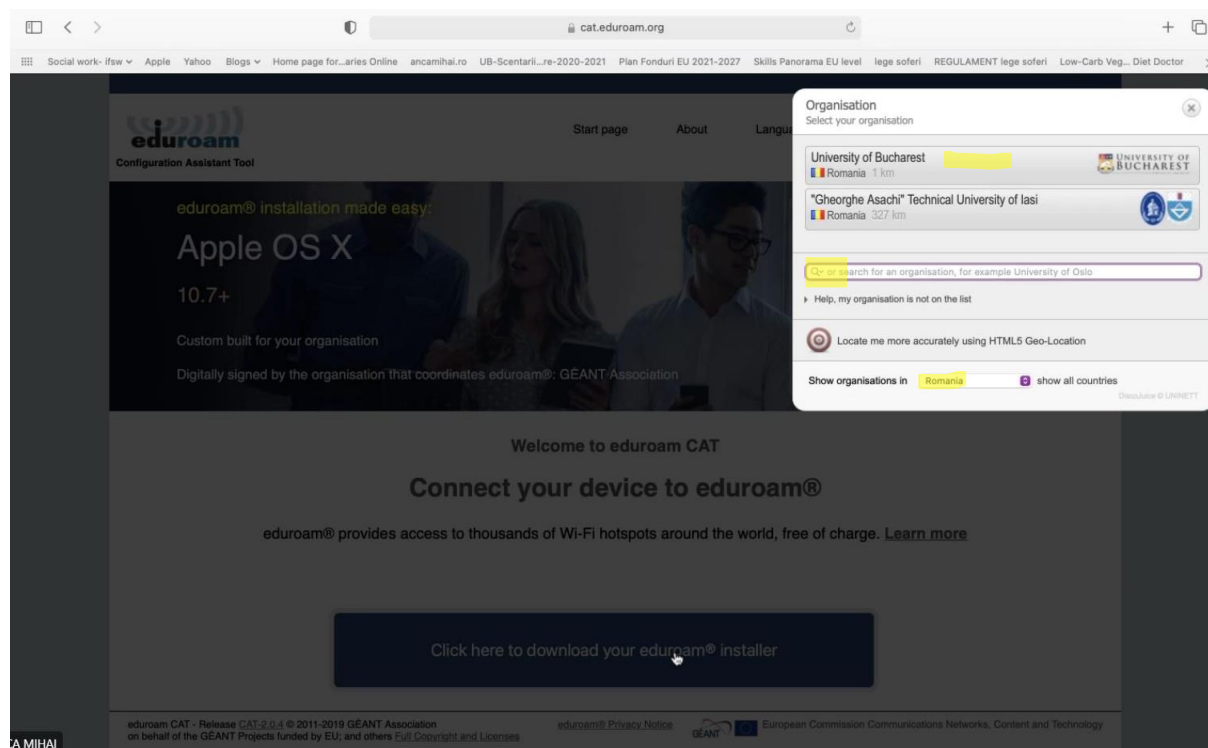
cat.eduroam.org

Social work- ifsw Apple Yahoo Blogs Home page for...aries Online ancamihai.ro UB-Scentarii...re-2020-2021 Plan Fonduri EU 2021-2027 Skills Panorama EU level lege soferi REGULAMENT lege soferi Low-Carb Veg... Diet Doctor

eduroam
Configuration Assistant Tool

Start page About Langu

eduroam® installation made easy:

Apple OS X

10.7+

Custom built for your organisation

Digitally signed by the organisation that coordinates eduroam®: GÉANT Association

Organisation
Select your organisation

University of Bucharest
Romania 1 km
UNIVERSITY OF BUCHAREST

"Gheorghe Asachi" Technical University of Iasi
Romania 327 km

or search for an organisation, for example University of Oslo

Help, my organisation is not on the list

Locate me more accurately using HTML5 Geo-Location

Show organisations in Romania show all countries

DiscoJuice © UNINETT

Welcome to eduroam CAT

Connect your device to eduroam®

eduroam® provides access to thousands of Wi-Fi hotspots around the world, free of charge. Learn more

Click here to download your eduroam® installer

eduroam CAT - Release CAT-2.0.4 © 2011-2019 GÉANT Association on behalf of the GÉANT Projects funded by EU; and others Full Copyright and Licenses

eduroam® Privacy Notice

GÉANT

European Commission Communications Networks, Content and Technology

A MIHAI